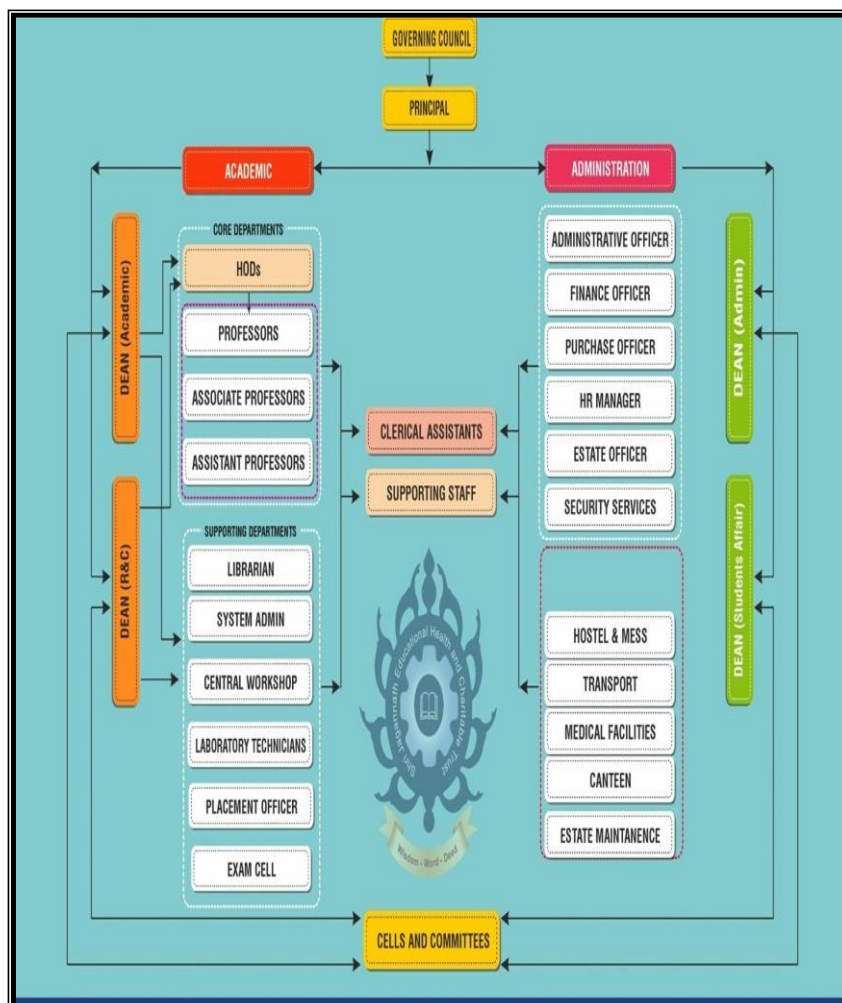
GOVERNING COUNCIL

PRINCIPAL

ACADEMIC

ADMINISTRATION

DEAN (Academic)

DEAN (R&C)

CORE DEPARTMENTS

HODs

PROFESSORS

ASSOCIATE PROFESSORS

ASSISTANT PROFESSORS

SUPPORTING DEPARTMENTS

LIBRARIAN

SYSTEM ADMIN

CENTRAL WORKSHOP

LABORATORY TECHNICIANS

PLACEMENT OFFICER

EXAM CELL

CLERICAL ASSISTANTS

SUPPORTING STAFF

Shri Jagannath Educational Health and Charitable Trust

Wisdom - Word - Deed

ADMINISTRATIVE OFFICER

FINANCE OFFICER

PURCHASE OFFICER

HR MANAGER

ESTATE OFFICER

SECURITY SERVICES

HOSTEL & MESS

TRANSPORT

MEDICAL FACILITIES

CANTEEN

ESTATE MAINTANENCE

DEAN (Admin)

DEAN (Students Affair)

CELLS AND COMMITTEES